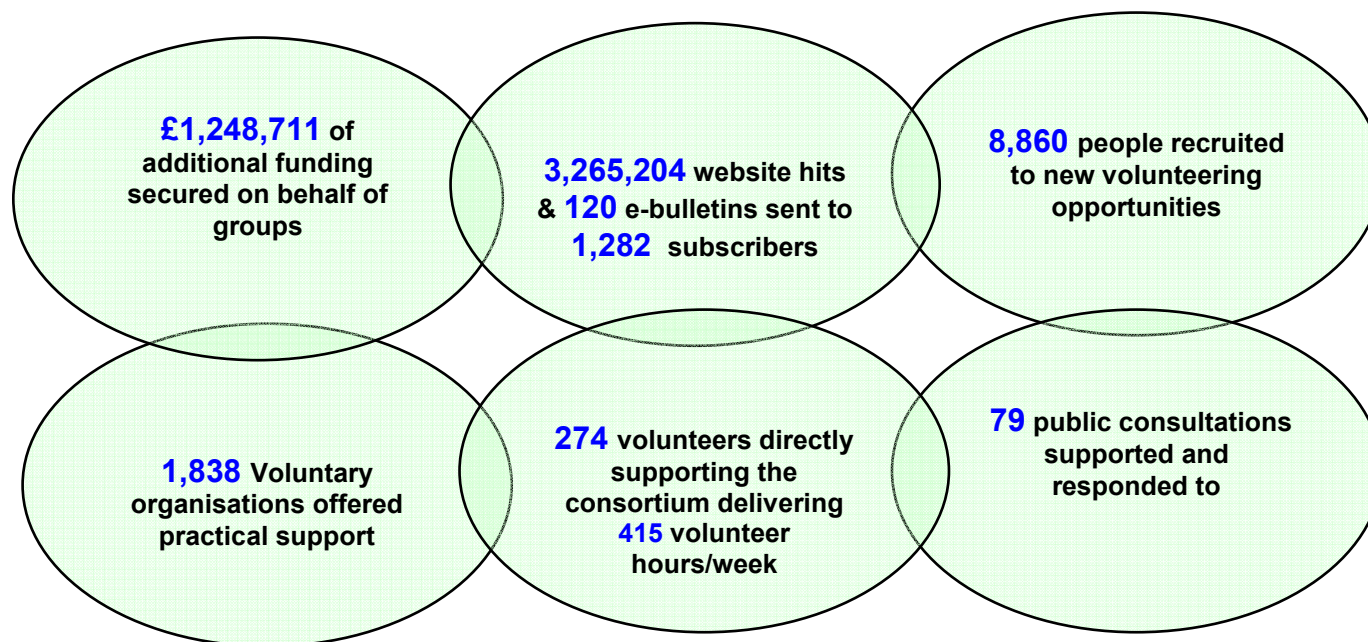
£1,248,711 of additional funding secured on behalf of groups

3,265,204 website hits & 120 e-bulletins sent to 1,282 subscribers

8,860 people recruited to new volunteering opportunities

1,838 Voluntary organisations offered practical support

274 volunteers directly supporting the consortium delivering 415 volunteer hours/week

79 public consultations supported and responded to